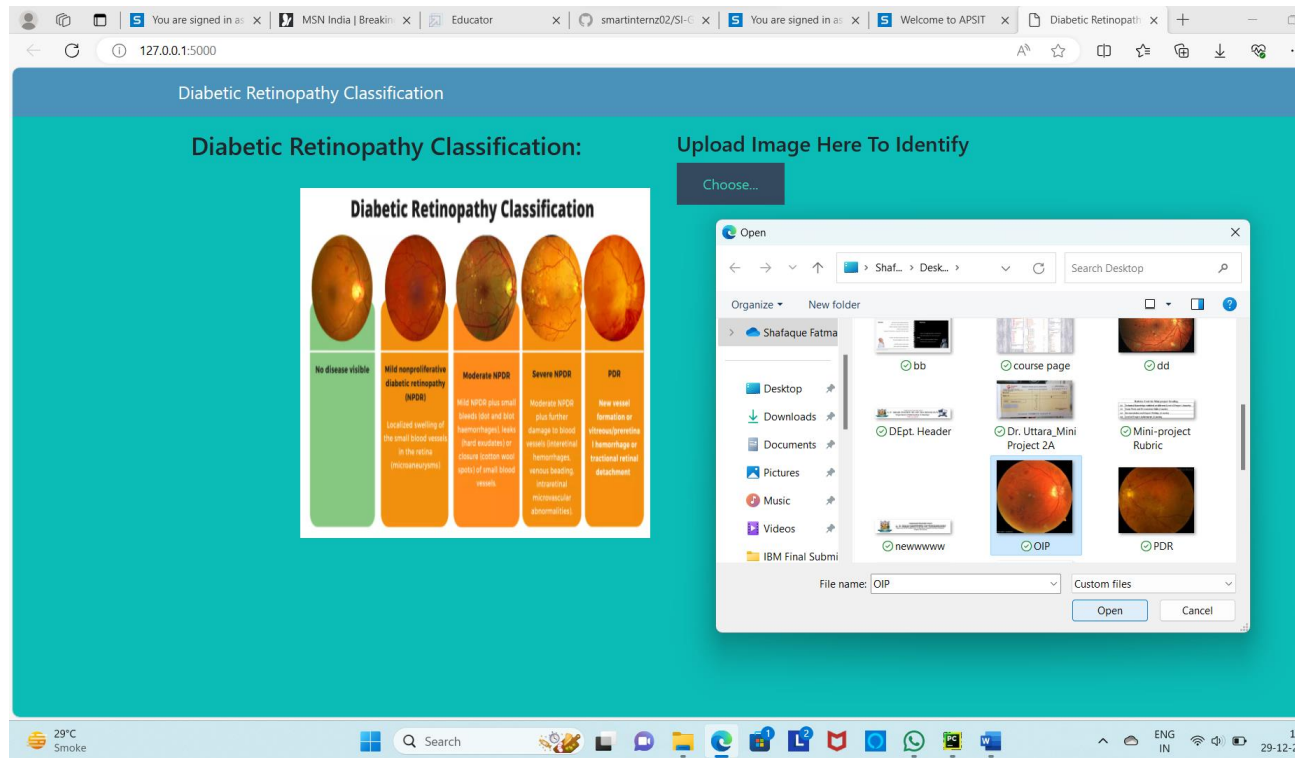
You are signed in as | MSN India | Breakin | Educator | smartinternz02/SI-G | You are signed in as | Welcome to APSIT | Diabetic Retinopath

127.0.0.1:5000

Diabetic Retinopathy Classification

Diabetic Retinopathy Classification:

Upload Image Here To Identify

Choose...

Diabetic Retinopathy Classification

No disease visible

Mild nonproliferative diabetic retinopathy (NPDR)

Localized swelling of the small blood vessels in the retina (microaneurysms)

Moderate NPDR

Mild NPDR plus small bleeds (dot and blot haemorrhages), leaks (hard exudates) or closure (cotton wool spots) of small blood vessels

Severe NPDR

Moderate NPDR plus further damage to blood vessels (interetinal hemorrhages, venous beading, intraretinal microvascular abnormalities)

PDR

New vessel formation or vitreous/preretinal hemorrhage or tractional retinal detachment

Open

Shaf... › Desk... ›

Search Desktop

Organize ▾ New folder

Shafaque Fatma

Desktop

Downloads

Documents

Pictures

Music

Videos

IBM Final Submi

bb

course page

dd

DEpt. Header

Dr. Uttara_Mini Project 2A

Mini-project Rubric

newwwww

OIP

PDR

File name: OIP

Custom files

Open

Cancel

29°C Smoke

Search

ENG IN

29-12-